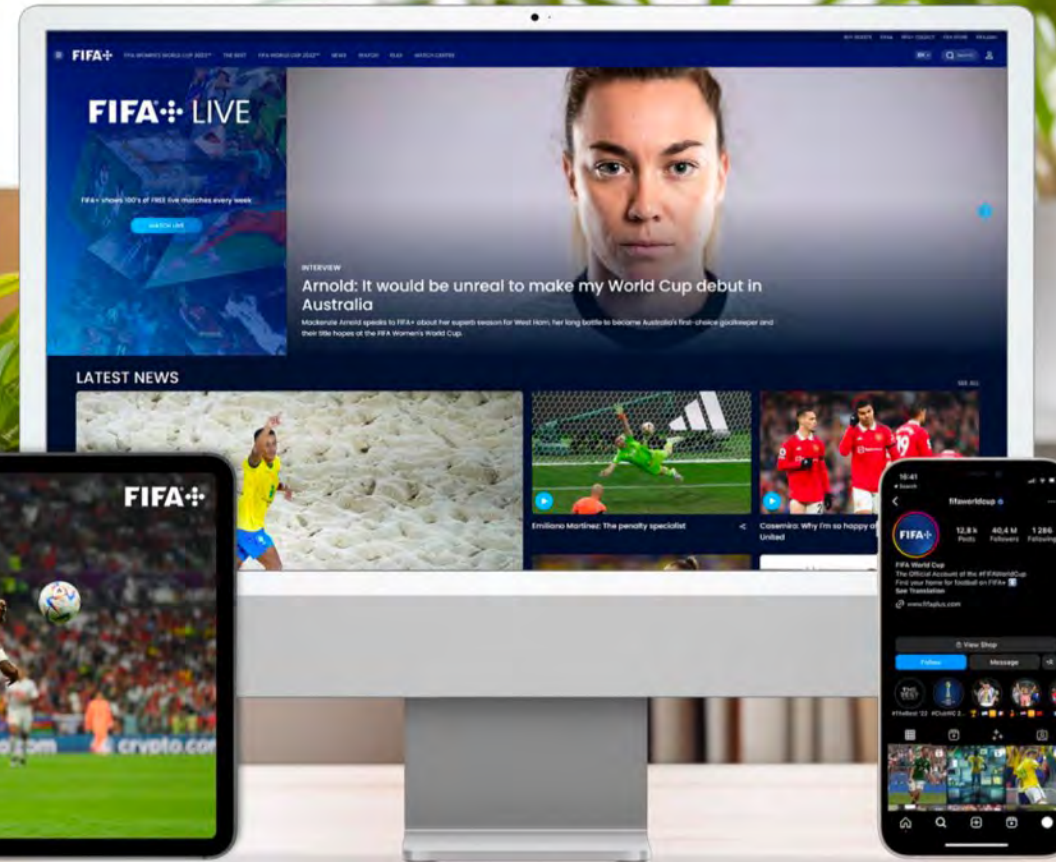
FIFA+ FIFA WOMEN'S WORLD CUP 2023™ THE BEST FIFA WORLD CUP 2022™ NEWS SEARCH PLAY MATCH CENTRE

BUY TICKETS FIFA INSIDE FIFA FIFA STORE

FIFA+ LIVE

FIFA+ shows 100's of FREE live matches every week

WATCH LIVE

INTERVIEW

Arnold: It would be unreal to make my World Cup debut in Australia

Mackenzie Arnold speaks to FIFA+ about her superb season for West Ham, her long battle to become Australia's first-choice goalkeeper and their title hopes at the FIFA Women's World Cup.

LATEST NEWS

SEE ALL

Emiliano Martinez: The penalty specialist

Casemiro: Why I'm so happy at United

FIFA+

crypto.com

10:41

fifaworldcup

12,8 k Posts 40,4 M Followers 1 286 Following

FIFA World Cup
The Official Account of the #FIFAWorldCup
Find your home for football on FIFA+
See Translation
www.fifaplus.com

View Shop

Follow Message

#TheBest '22 #QatarWC 2...